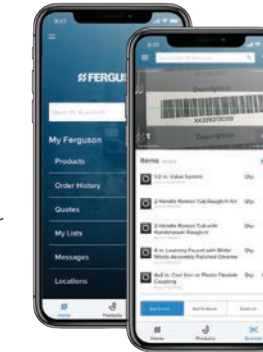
FERGUS

My Ferguson

Products

Order History

Quotes

My Lists

Messages

Locations

Home

Products

Items

1/2 in. Valve System

2-Handle Roman Tub Rough-In Kit

2-Handle Roman Tub with Handshower Rough-In

4 in. Learning Faucet with Metal Waste Assembly Polished Chrome

4x3 in. Cast Iron or Plastic Flexible Coupling

Qty

Qty

Qty

Qty

Qty

Home

Products

Scanner